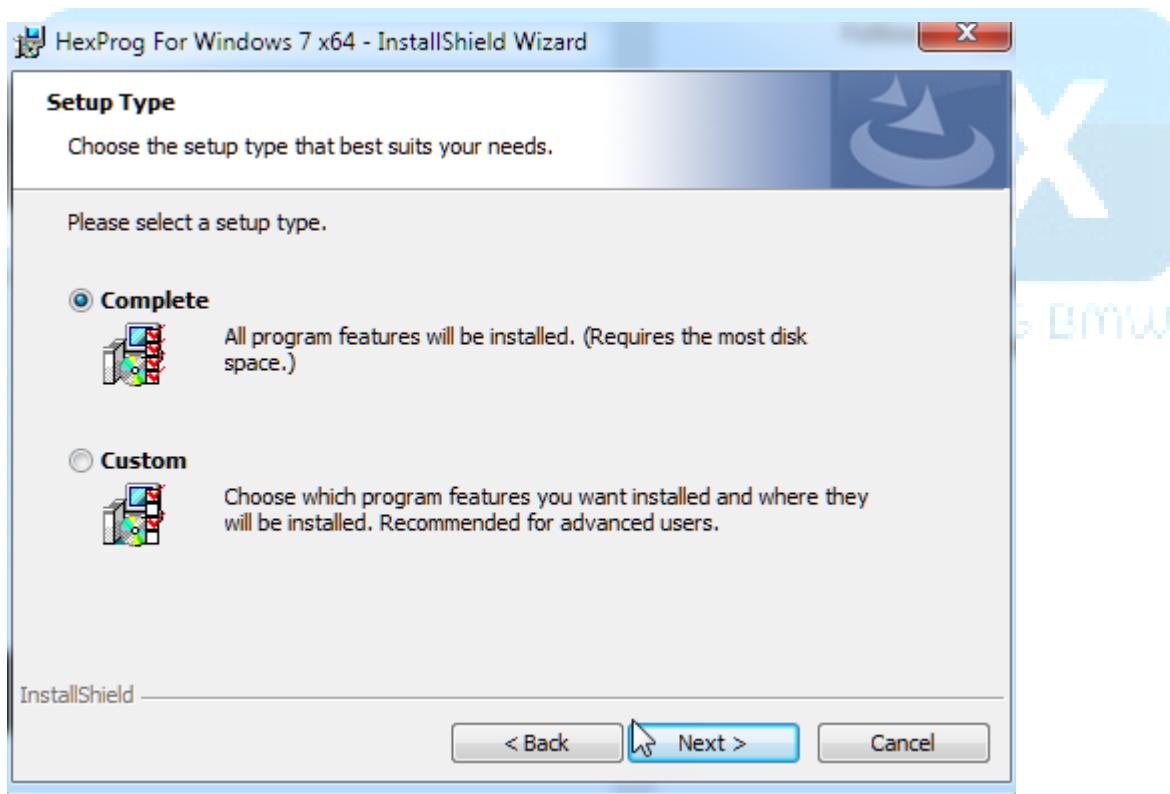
HexProg For Windows 7 x64 - InstallShield Wizard

Setup Type

Choose the setup type that best suits your needs.

Please select a setup type.

Complete

All program features will be installed. (Requires the most disk space.)

Custom

Choose which program features you want installed and where they will be installed. Recommended for advanced users.

InstallShield

< Back

Next >

Cancel